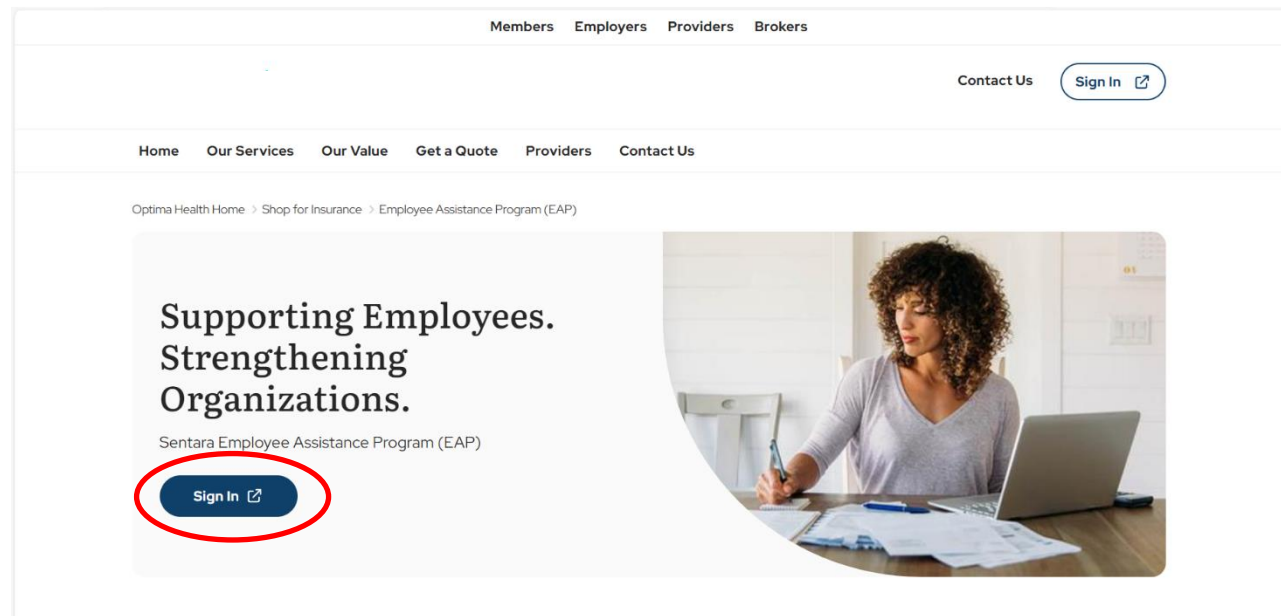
Members Employers Providers Brokers

Contact Us Sign In

Home Our Services Our Value Get a Quote Providers Contact Us

Optima Health Home > Shop for Insurance > Employee Assistance Program (EAP)

Supporting Employees. Strengthening Organizations.

Sentara Employee Assistance Program (EAP)

Sign In